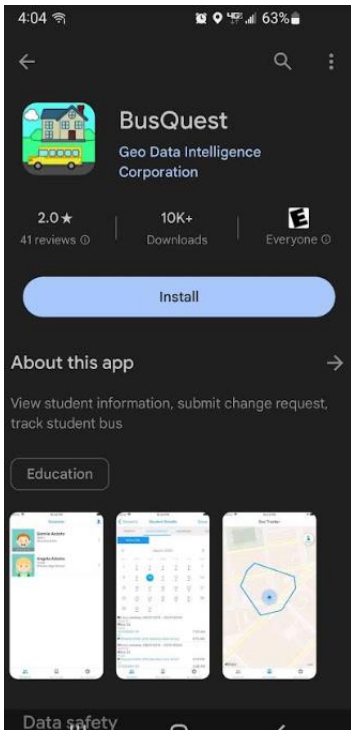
4:04 63%

BusQuest
Geo Data Intelligence Corporation

2.0★
41 reviews ⓘ

10K+
Downloads

E
Everyone ⓘ

Install

About this app

View student information, submit change request, track student bus

Education

Students

Student Details

Bus Tracker

Data safety